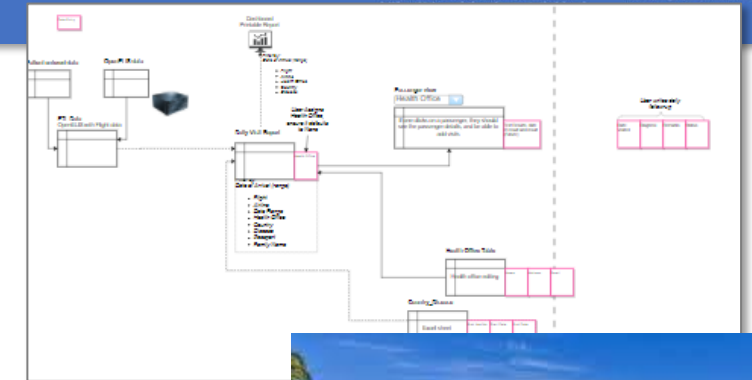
Dashboard Printable Report

Filter by:
Date of Arrival (range)
• Flight
• Airline
• Health Office
• Country
• Disease

Airline ordered data

OpenFlights data

PHI Data
OpenSLR with Flight data

User Assigns Health Office
ensure it defaults to None

Daily Visit Report

Filter by:
Date of Arrival (range)
• Flight
• Airline
• Date Range
• Health Office
• Country
• Disease
• Reason
• Family Name

Passenger view
Health Office

If user clicks on a passenger, they should see the passenger details, and be able to add visits.

User writes daily followup

Health Office Table
Health office editing

Country_Disease
Excel sheet